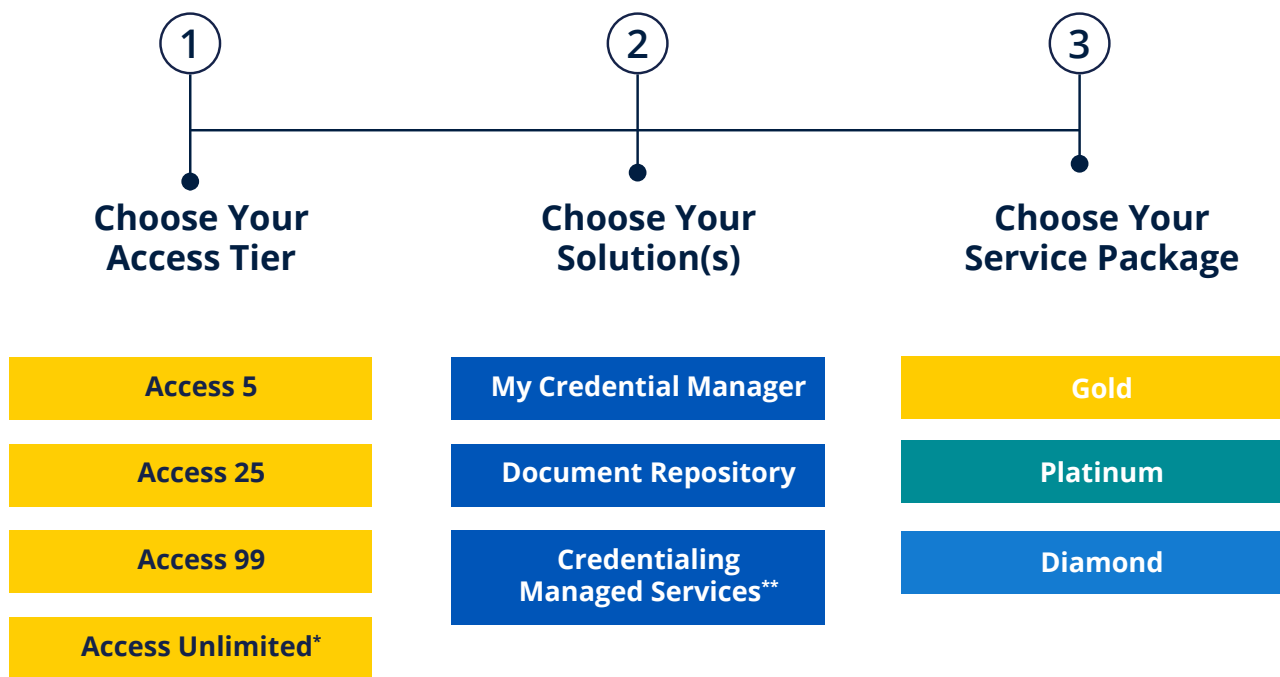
1

Choose Your Access Tier

Access 5

Access 25

Access 99

Access Unlimited*

2

Choose Your Solution(s)

My Credential Manager

Document Repository

Credentialing Managed Services**

3

Choose Your Service Package

Gold

Platinum

Diamond